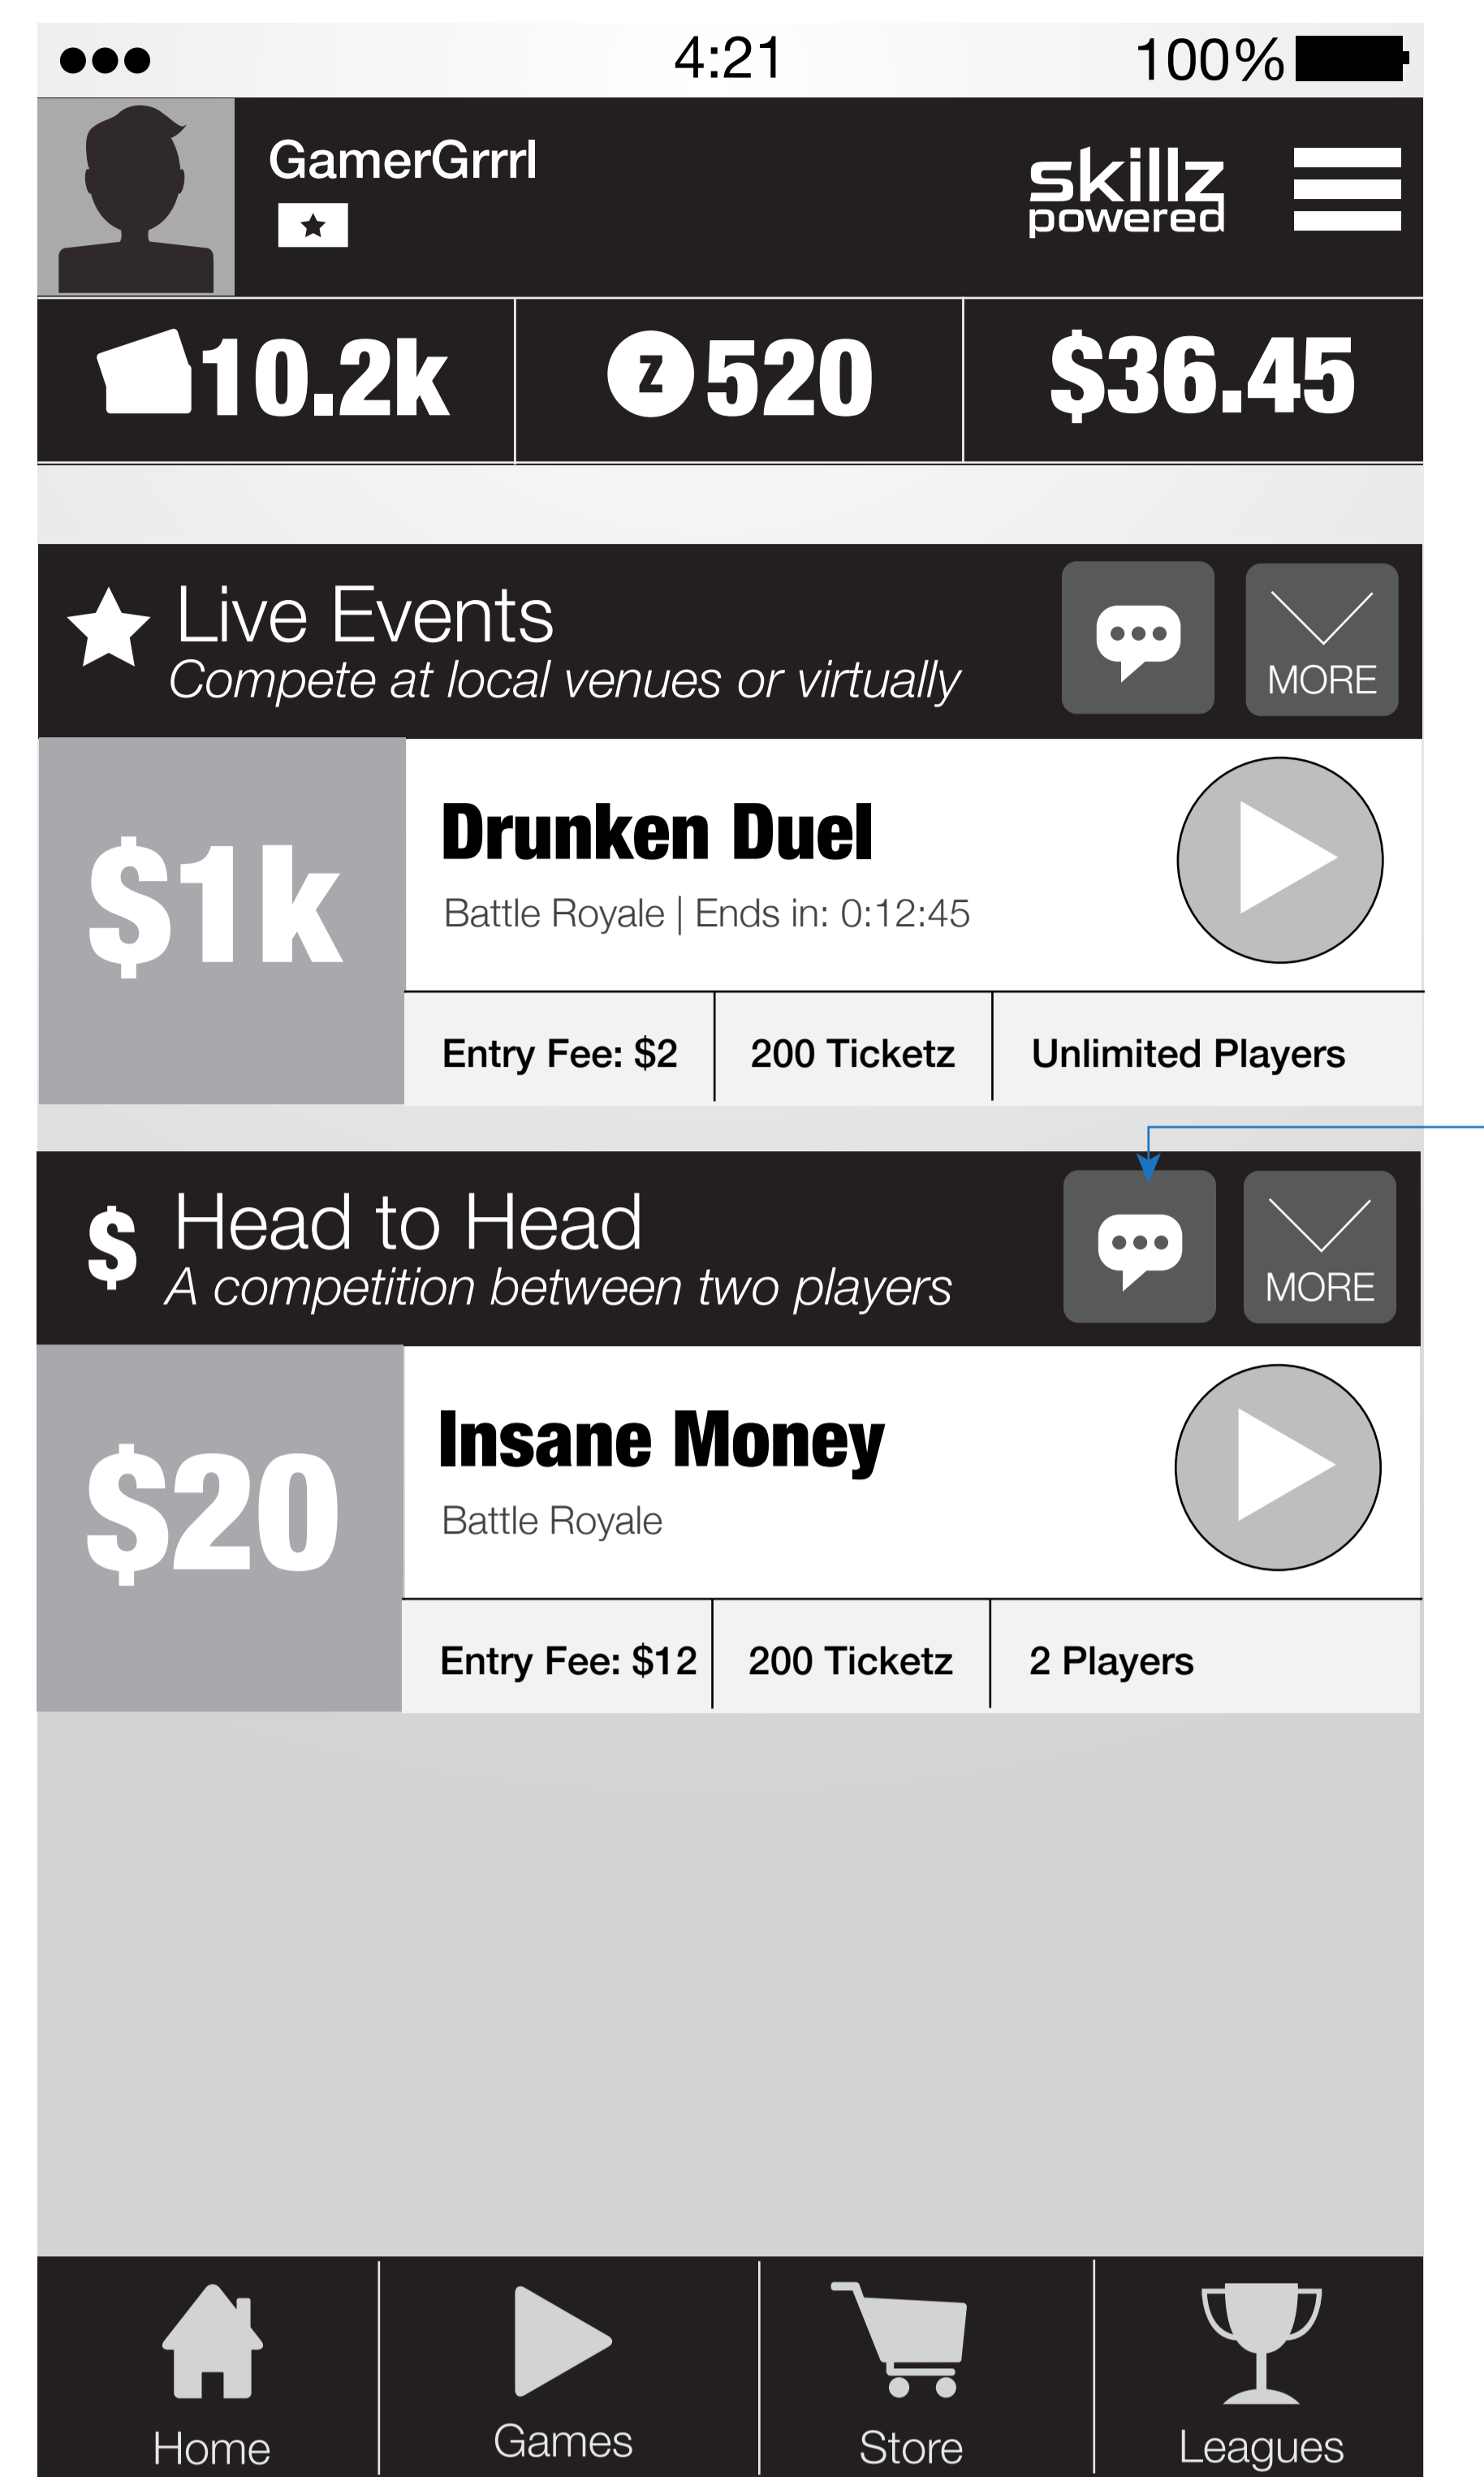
4:21 100%

GamerGrrrl

skillz powered

10.2k
520
$36.45

Live Events
Compete at local venues or virtually
MORE

$1k
Drunken Duel
Battle Royale | Ends in: 0:12:45

| Entry Fee: $2 | 200 Ticketz | Unlimited Players |
|---|---|---|

$ Head to Head
A competition between two players
MORE

$20
Insane Money
Battle Royale

| Entry Fee: $12 | 200 Ticketz | 2 Players |
|---|---|---|

Home
Games
Store
Leagues